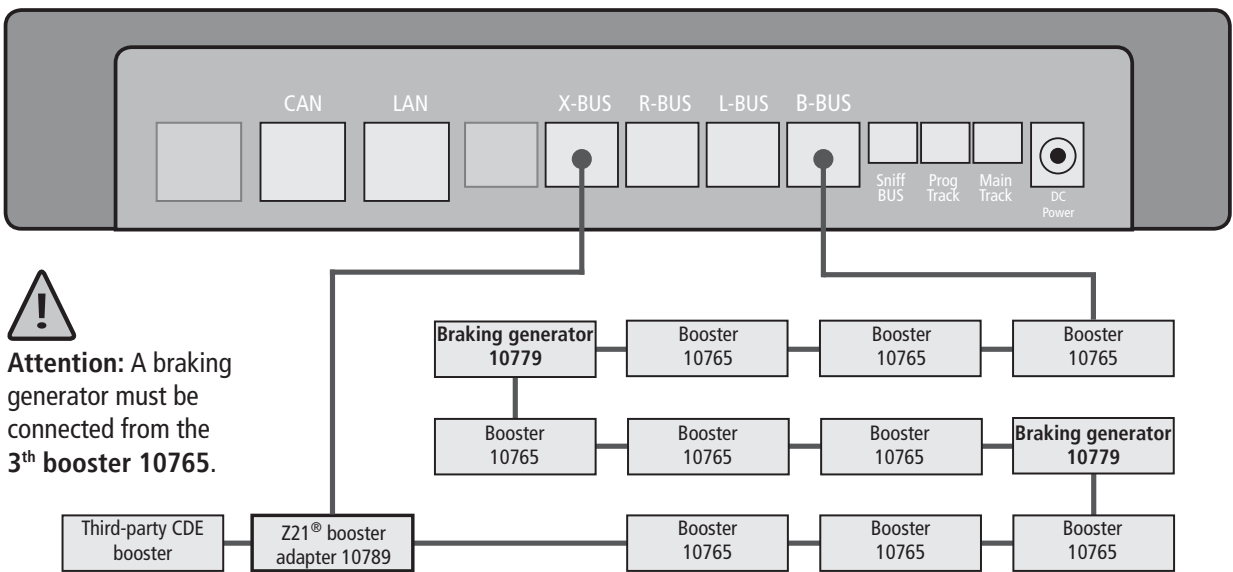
CAN LAN X-BUS R-BUS L-BUS B-BUS

Sniff BUS Prog Track Main Track DC Power

!

Attention: A braking generator must be connected from the 3th booster 10765.

Braking generator 10779

Booster 10765

Booster 10765

Booster 10765

Booster 10765

Booster 10765

Booster 10765

Braking generator 10779

Third-party CDE booster

Z21® booster adapter 10789

Booster 10765

Booster 10765

Booster 10765